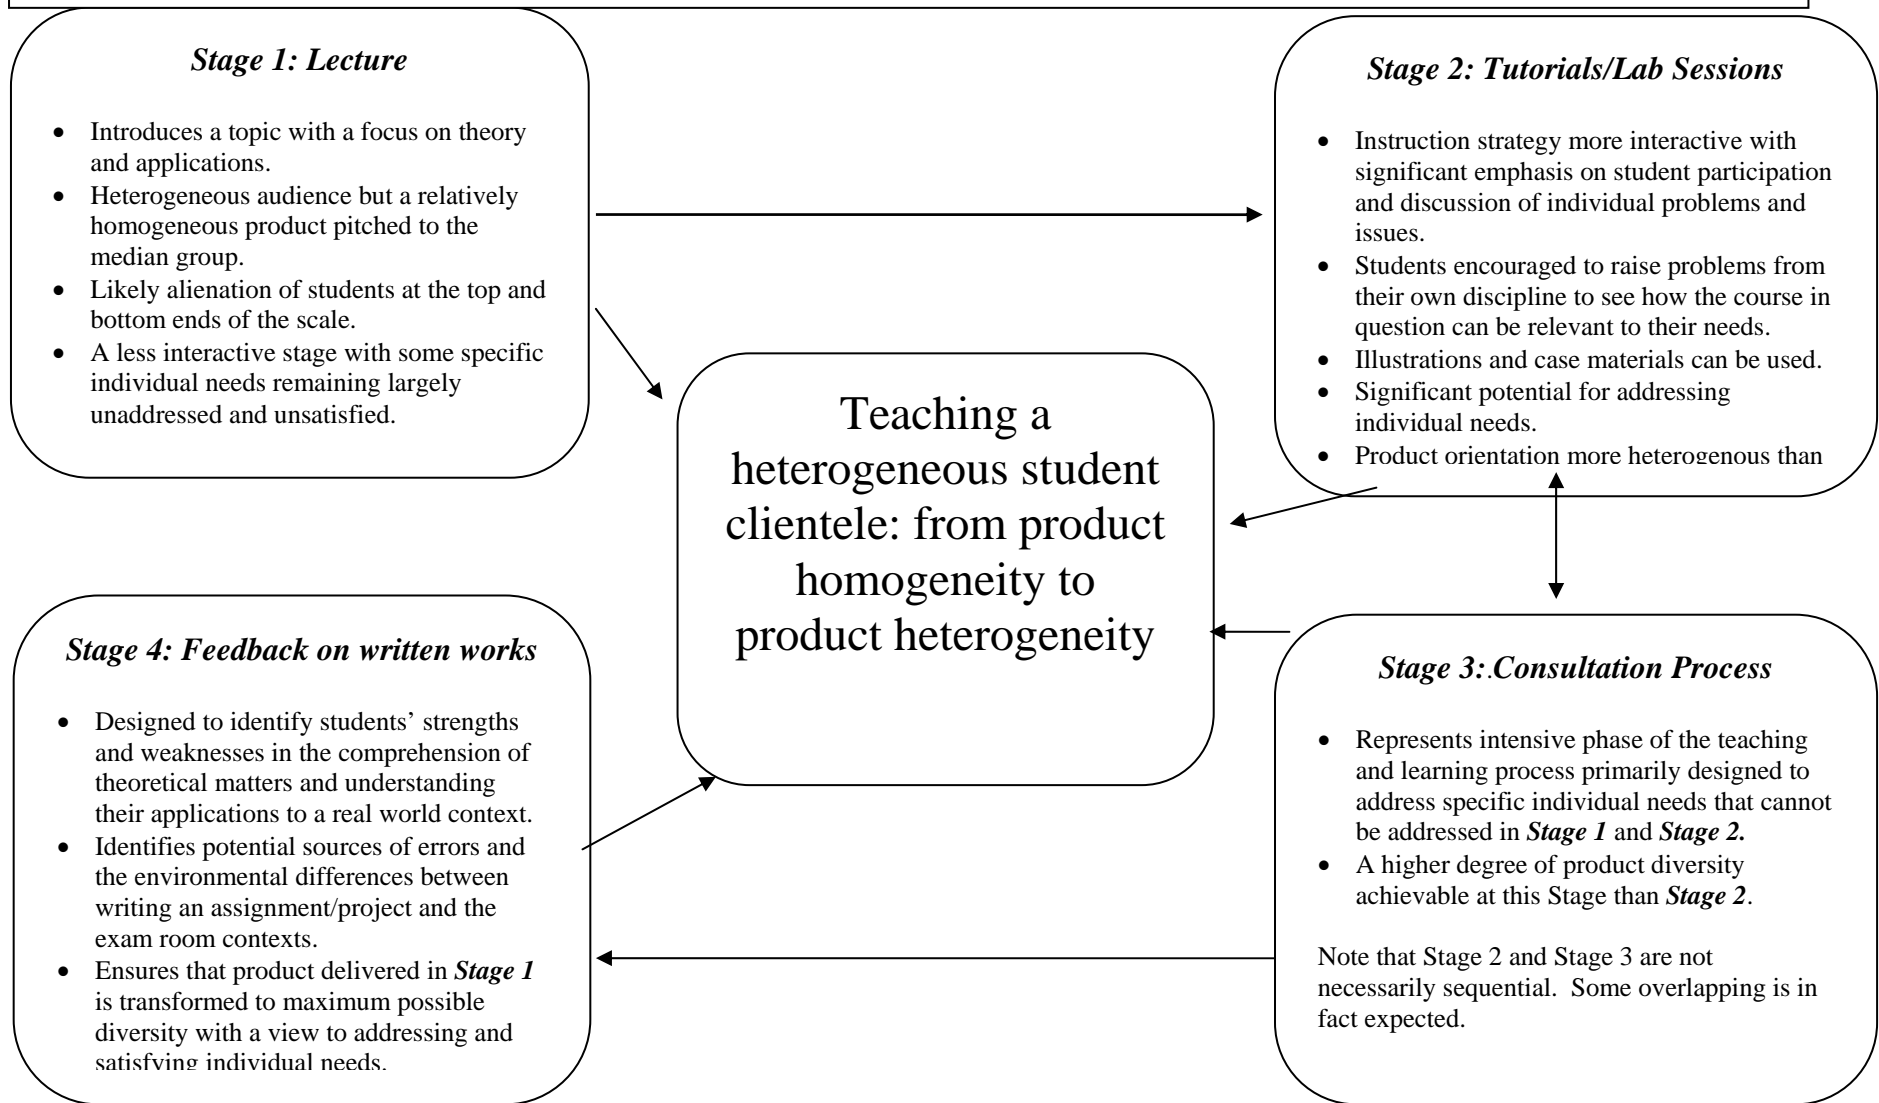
*Stage 1: Lecture*

- Introduces a topic with a focus on theory and applications.
- Heterogeneous audience but a relatively homogeneous product pitched to the median group.
- Likely alienation of students at the top and bottom ends of the scale.
- A less interactive stage with some specific individual needs remaining largely unaddressed and unsatisfied.

*Stage 2: Tutorials/Lab Sessions*

- Instruction strategy more interactive with significant emphasis on student participation and discussion of individual problems and issues.
- Students encouraged to raise problems from their own discipline to see how the course in question can be relevant to their needs.
- Illustrations and case materials can be used.
- Significant potential for addressing individual needs.
- Product orientation more heterogenous than

Teaching a heterogeneous student clientele: from product homogeneity to product heterogeneity

*Stage 4: Feedback on written works*

- Designed to identify students' strengths and weaknesses in the comprehension of theoretical matters and understanding their applications to a real world context.
- Identifies potential sources of errors and the environmental differences between writing an assignment/project and the exam room contexts.
- Ensures that product delivered in ***Stage 1*** is transformed to maximum possible diversity with a view to addressing and satisfying individual needs.

*Stage 3:.Consultation Process*

- Represents intensive phase of the teaching and learning process primarily designed to address specific individual needs that cannot be addressed in ***Stage 1*** and ***Stage 2.***
- A higher degree of product diversity achievable at this Stage than ***Stage 2***.

Note that Stage 2 and Stage 3 are not necessarily sequential. Some overlapping is in fact expected.